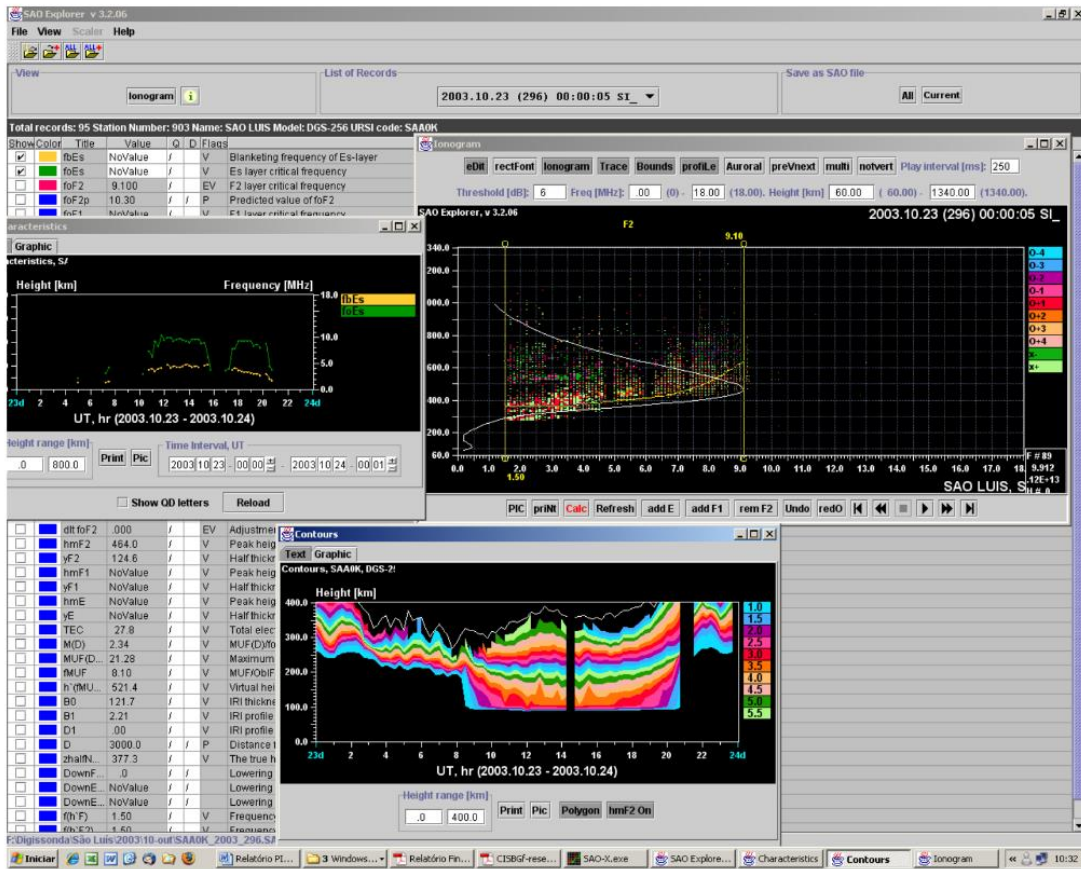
SAO Explorer v 3.2.06

File View Scaler Help

View
Ionogram i

List of Records
2003.10.23 (296) 00:00:05 SI_

Save as SAO file
All Current

Total records: 95 Station Number: 903 Name: SAO LUIS Model: DGS-256 URSI code: SAA0K

| Show | Color | Title | Value | Q | D | Flags | |
|---|---|---|---|---|---|---|---|
| ✔ | | fbEs | NoValue | / | | V | Blanketing frequency of Es-layer |
| ✔ | | foEs | NoValue | / | | V | Es layer critical frequency |
| | | foF2 | 9.100 | | | EV | F2 layer critical frequency |
| | | foF2p | 10.30 | / | / | P | Predicted value of foF2 |
| | | foF1 | NoValue | | | | F1 layer critical frequency |

Characteristics
Graphic
Characteristics, S/
Height [km] Frequency [MHz]
18.0 fbEs foEs
15.0
10.0
5.0
23d 2 4 6 8 10 12 14 16 18 20 22 24d
UT, hr (2003.10.23 - 2003.10.24)
Height range [km] .0 800.0 Print Pic
Time Interval, UT 2003 10 23 - 00 00 - 2003 10 24 - 00 01
Show QD letters Reload

| Show | Color | Title | Value | Q | D | Flags | |
|---|---|---|---|---|---|---|---|
| | | dfoF2 | .000 | | | EV | Adjustme |
| | | hmF2 | 464.0 | / | | V | Peak heig |
| | | yF2 | 124.6 | / | | V | Half thickr |
| | | hmF1 | NoValue | / | | V | Peak heig |
| | | yF1 | NoValue | / | | V | Half thickr |
| | | hmE | NoValue | / | | V | Peak heig |
| | | yE | NoValue | / | | V | Half thickr |
| | | TEC | 27.8 | / | | V | Total elec |
| | | M(D) | 2.34 | / | | V | MUF(D)/fo |
| | | MUF(D... | 21.28 | / | | V | Maximum |
| | | fMUF | 8.10 | / | | V | MUF/ObIF |
| | | h'(fMU... | 521.4 | / | | V | Virtual hei |
| | | B0 | 121.7 | / | | V | IRI thickne |
| | | B1 | 2.21 | / | | V | IRI profile |
| | | D1 | .00 | / | | V | IRI profile |
| | | D | 3000.0 | / | / | P | Distance t |
| | | zhalfN... | 377.3 | / | | V | The true h |
| | | DownF... | .0 | / | / | | Lowering |
| | | DownE... | NoValue | / | / | | Lowering |
| | | DownE... | NoValue | / | / | | Lowering |
| | | f(h'F) | 1.50 | / | | V | Frequency |
| | | f(h'F2) | 1.50 | / | | V | Frequency |

Ionogram
eDit rectFont Ionogram Trace Bounds profiLe Auroral preVnext multi notvert Play interval [ms]: 250
Threshold [dB]: 6 Freq [MHz]: .00 (0) - 18.00 (18.00). Height [km] 60.00 (60.00) - 1340.00 (1340.00).
SAO Explorer, v 3.2.06 2003.10.23 (296) 00:00:05 SI_
F2 9.10
340.0 000.0 800.0 600.0 400.0 200.0 60.0
0.0 1.0 2.0 3.0 4.0 5.0 6.0 7.0 8.0 9.0 10.0 11.0 12.0 13.0 14.0 15.0 16.0 17.0 18
1.50
O-4 O-3 O-2 O-1 O+1 O+2 O+3 O+4 X- X+
F # 89 9.912 12E+13
SAO LUIS, S
PIC priNt Calc Refresh add E add F1 rem F2 Undo redO

Contours
Text Graphic
Contours, SAA0K, DGS-2!
Height [km]
400.0 300.0 200.0 100.0 0.0
1.0 1.5 2.0 2.5 3.0 3.5 4.0 4.5 5.0 5.5
23d 2 4 6 8 10 12 14 16 18 20 22 24d
UT, hr (2003.10.23 - 2003.10.24)
Height range [km] .0 400.0 Print Pic Polygon hmF2 On

F:\Digissonda\São Luis\2003\10-out\SAA0K_2003_296.SA

Iniciar Relatório PI... 3 Windows... Relatório Fin... CISBGf-rese... SAO-X.exe SAO Explore... Characteristics Contours Ionogram 10:32